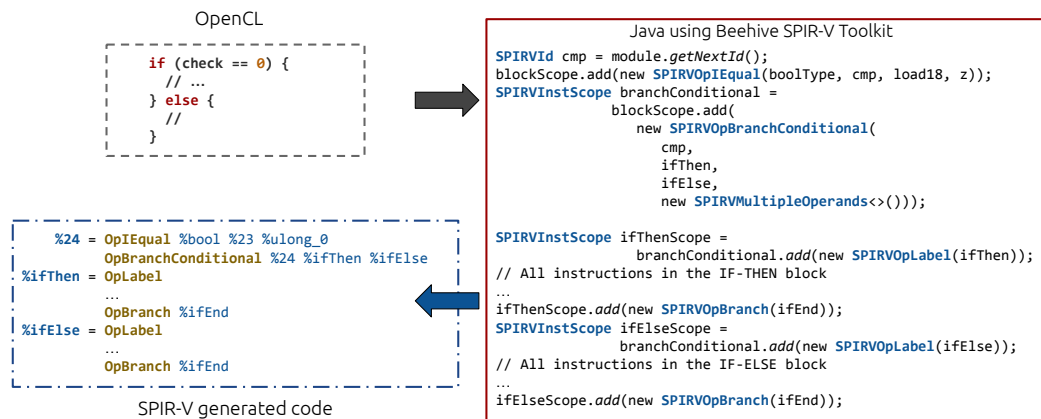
OpenCL

```
if (check == 0) {
  // …
} else {
  //
}
```

Java using Beehive SPIR-V Toolkit

```
SPIRVId cmp = module.getNextId();
blockScope.add(new SPIRVOpIEqual(boolType, cmp, load18, z));
SPIRVInstScope branchConditional =
             blockScope.add(
                new SPIRVOpBranchConditional(
                   cmp,
                   ifThen,
                   ifElse,
                   new SPIRVMultipleOperands<>()));

SPIRVInstScope ifThenScope =
             branchConditional.add(new SPIRVOpLabel(ifThen));
// All instructions in the IF-THEN block
…
ifThenScope.add(new SPIRVOpBranch(ifEnd));
SPIRVInstScope ifElseScope =
             branchConditional.add(new SPIRVOpLabel(ifElse));
// All instructions in the IF-ELSE block
…
ifElseScope.add(new SPIRVOpBranch(ifEnd));
```

```
     %24 = OpIEqual %bool %23 %ulong_0
           OpBranchConditional %24 %ifThen %ifElse
%ifThen = OpLabel
           …
           OpBranch %ifEnd
%ifElse = OpLabel
           …
           OpBranch %ifEnd
```

SPIR-V generated code